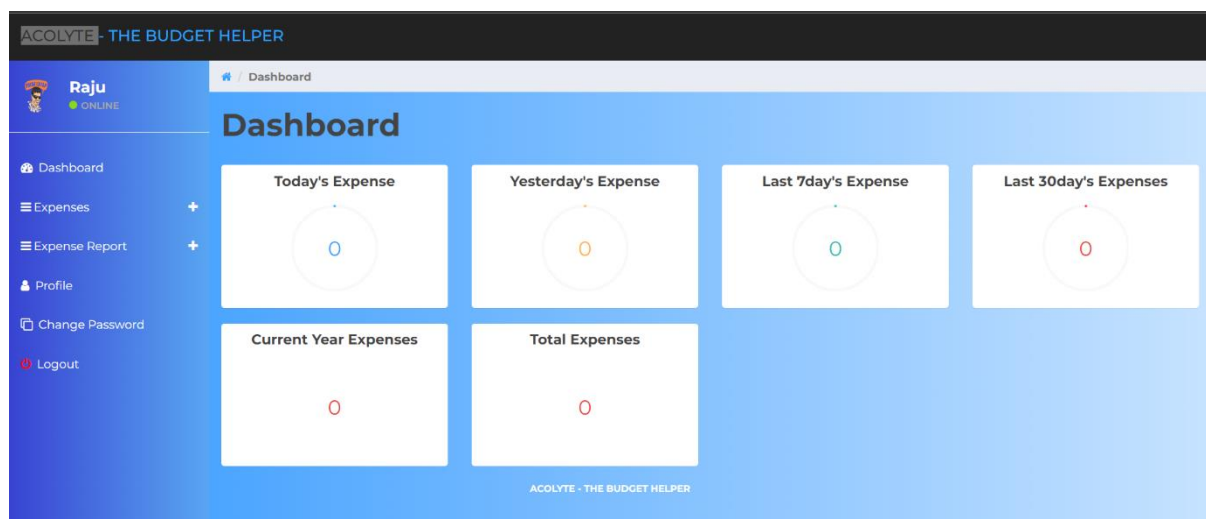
ACOLYTE - THE BUDGET HELPER

Raju
ONLINE

Dashboard
Expenses +
Expense Report +
Profile
Change Password
Logout

/ Dashboard

Dashboard

Today's Expense
0

Yesterday's Expense
0

Last 7day's Expense
0

Last 30day's Expenses
0

Current Year Expenses
0

Total Expenses
0

ACOLYTE - THE BUDGET HELPER